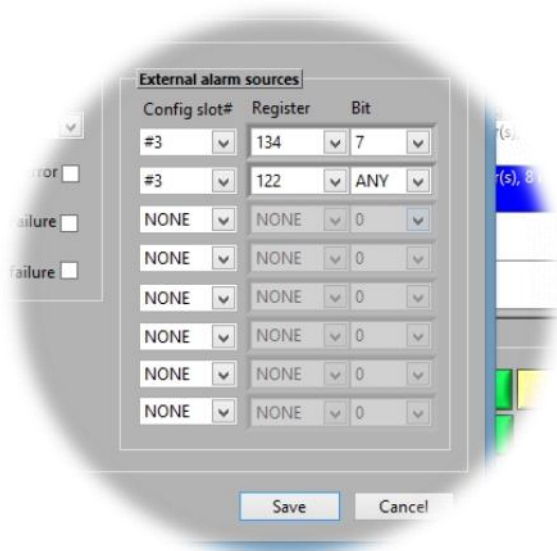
rror

ailure

ailure

External alarm sources

| Config slot# | Register | Bit |
|---|---|---|
| #3 | 134 | 7 |
| #3 | 122 | ANY |
| NONE | NONE | 0 |
| NONE | NONE | 0 |
| NONE | NONE | 0 |
| NONE | NONE | 0 |
| NONE | NONE | 0 |
| NONE | NONE | 0 |

r(s),

r(s), 8

Save

Cancel